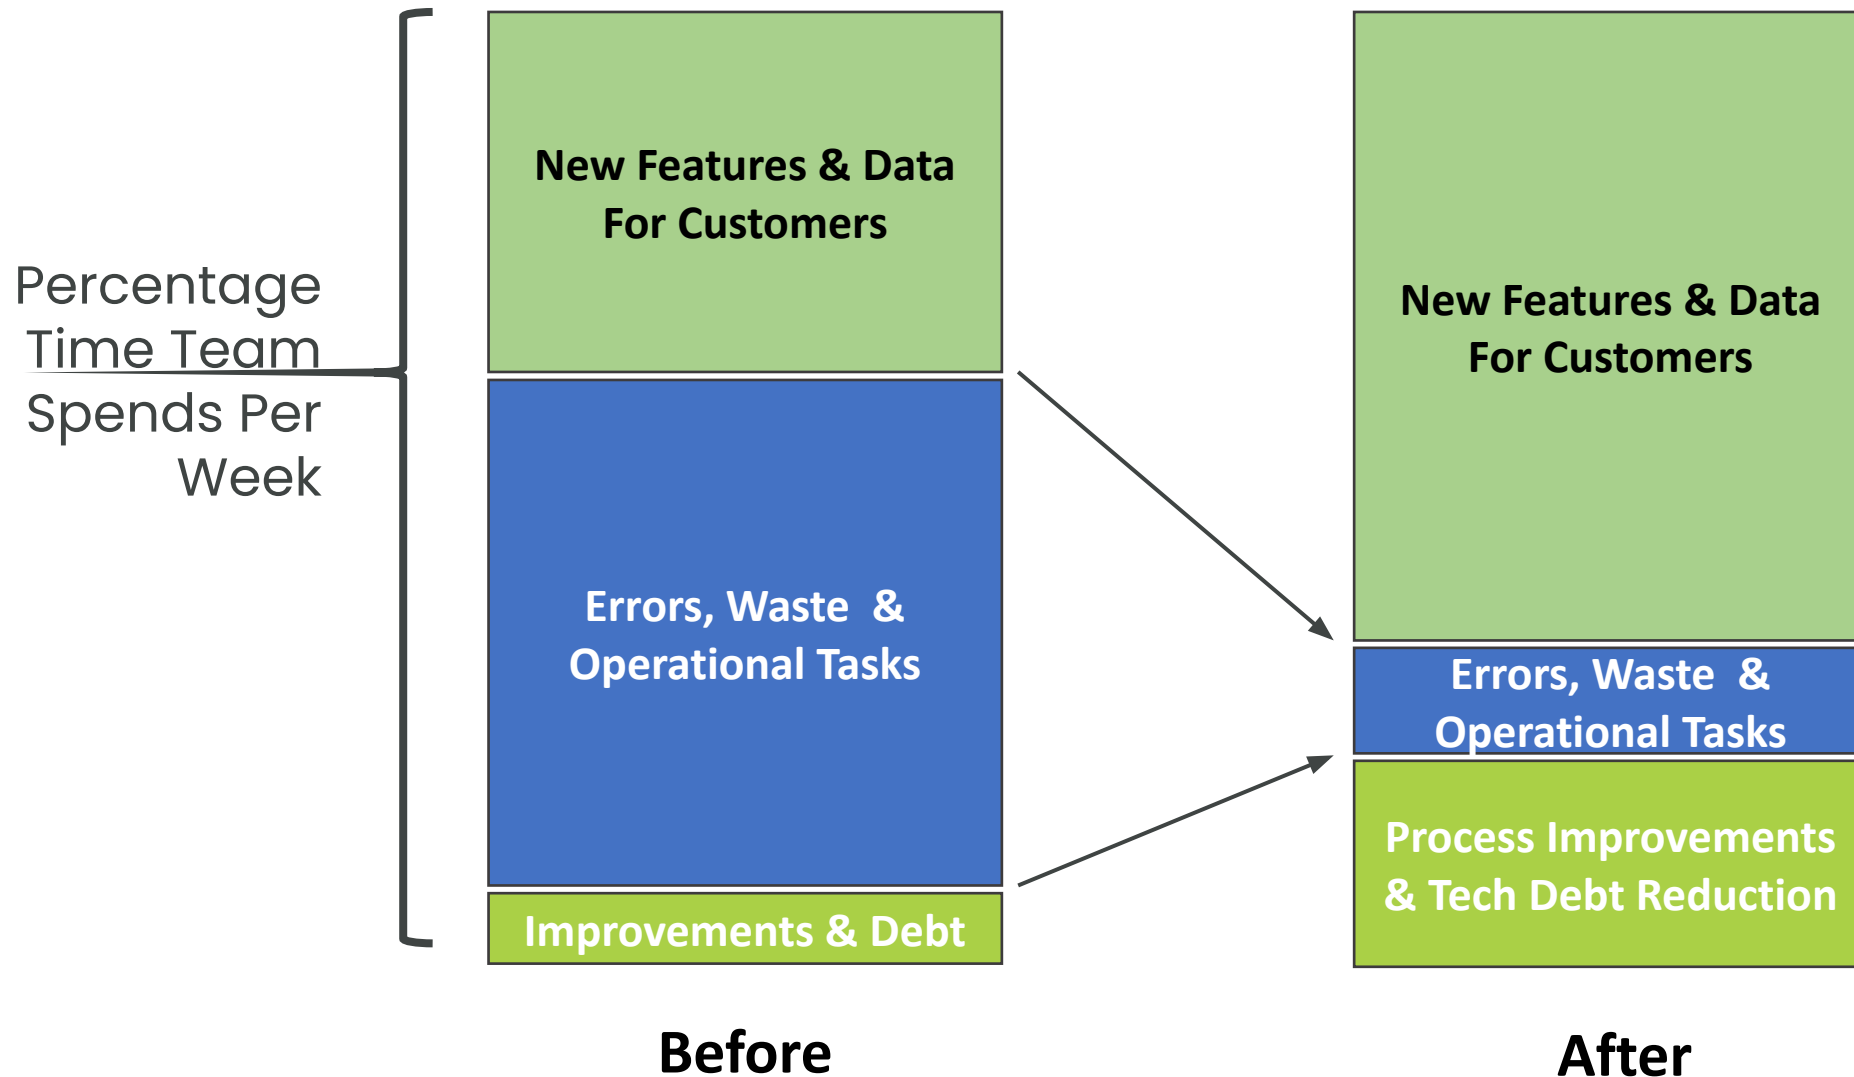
Percentage Time Team Spends Per Week

New Features & Data For Customers

Errors, Waste & Operational Tasks

Improvements & Debt

Before

New Features & Data For Customers

Errors, Waste & Operational Tasks

Process Improvements & Tech Debt Reduction

After